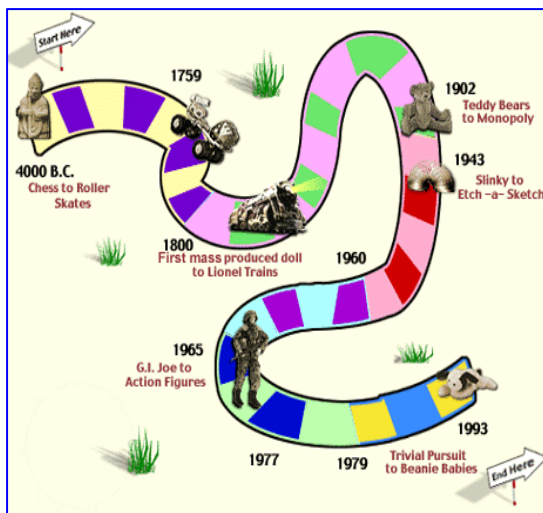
Start Here

1759

4000 B.C.
Chess to Roller Skates

1800
First mass produced doll to Lionel Trains

1902
Teddy Bears to Monopoly

1943
Slinky to Etch -a- Sketch

1960

1965
G.I. Joe to Action Figures

1977

1979

Trivial Pursuit to Beanie Babies

1993

End Here